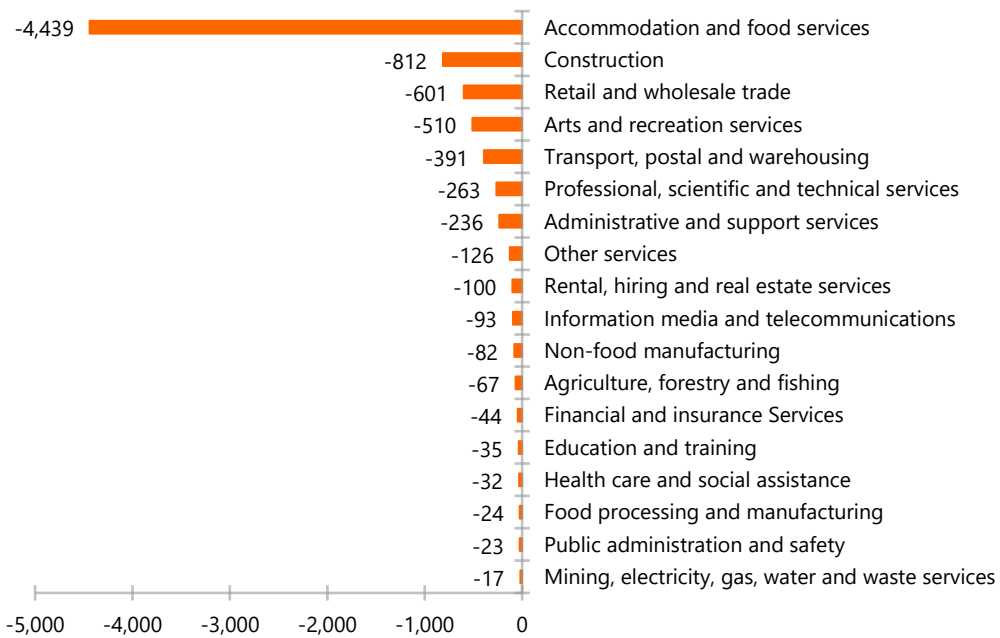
-4,439 Accommodation and food services
-812 Construction
-601 Retail and wholesale trade
-510 Arts and recreation services
-391 Transport, postal and warehousing
-263 Professional, scientific and technical services
-236 Administrative and support services
-126 Other services
-100 Rental, hiring and real estate services
-93 Information media and telecommunications
-82 Non-food manufacturing
-67 Agriculture, forestry and fishing
-44 Financial and insurance Services
-35 Education and training
-32 Health care and social assistance
-24 Food processing and manufacturing
-23 Public administration and safety
-17 Mining, electricity, gas, water and waste services

-5,000 -4,000 -3,000 -2,000 -1,000 0